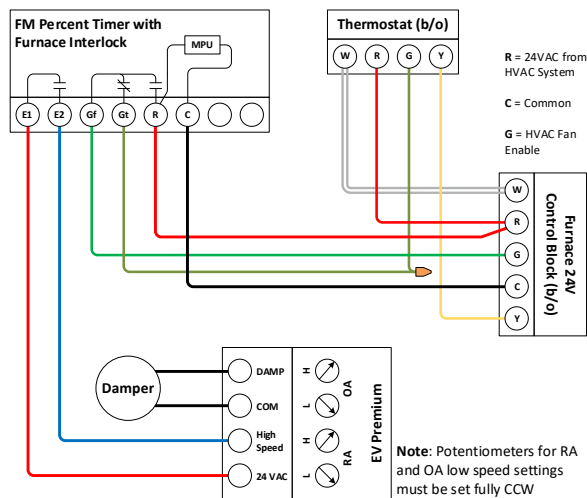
FM Percent Timer with Furnace Interlock

MPU

E1 E2 Gf Gt R C

Thermostat (b/o)

W R G Y

**R** = 24VAC from HVAC System

**C** = Common

**G** = HVAC Fan Enable

W
R
G
C
Y

Furnace 24V Control Block (b/o)

Damper

DAMP
COM
High Speed
24 VAC

H
L
OA
H
L
RA

EV Premium

**Note**: Potentiometers for RA and OA low speed settings must be set fully CCW